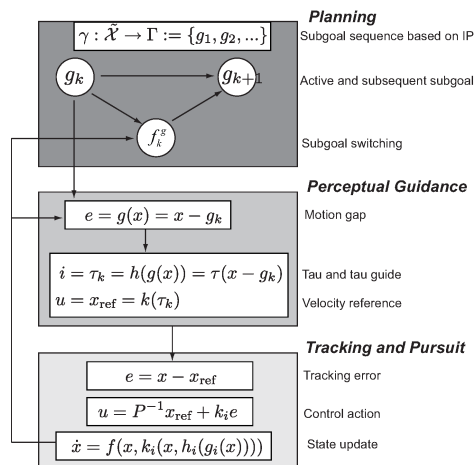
**Planning**

$\gamma : \tilde{\mathcal{X}} \rightarrow \Gamma := \{g_1, g_2, ...\}$

Subgoal sequence based on IP

$g_k$

$g_{k+1}$

Active and subsequent subgoal

$f_k^g$

Subgoal switching

**Perceptual Guidance**

$e = g(x) = x - g_k$

Motion gap

$i = \tau_k = h(g(x)) = \tau(x - g_k)$

Tau and tau guide

$u = x_{\text{ref}} = k(\tau_k)$

Velocity reference

**Tracking and Pursuit**

$e = x - x_{\text{ref}}$

Tracking error

$u = P^{-1}x_{\text{ref}} + k_i e$

Control action

$\dot{x} = f(x, k_i(x, h_i(g_i(x))))$

State update